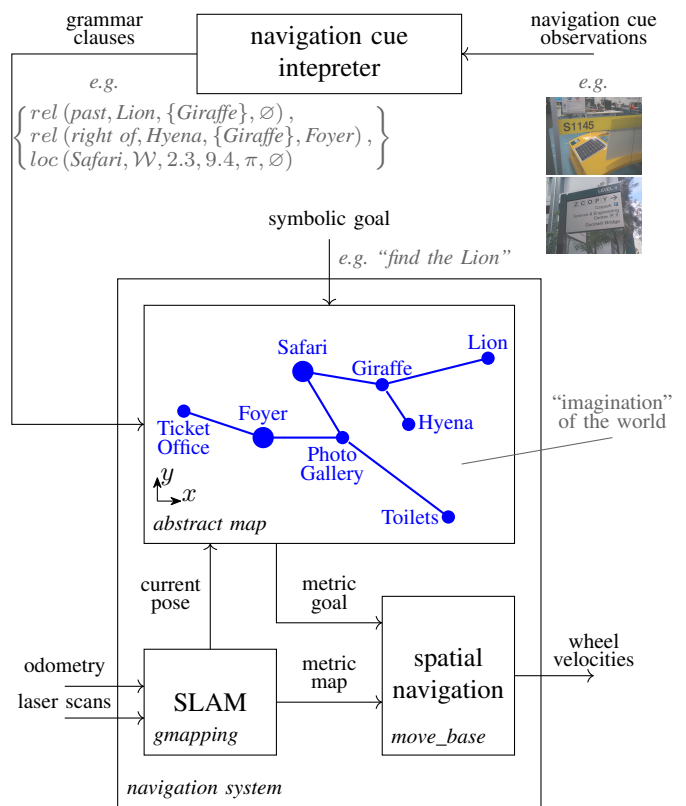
grammar clauses

navigation cue intepreter

navigation cue observations

e.g.

e.g.

$\left\{ \begin{array}{l} rel\,(past, Lion, \{Giraffe\}, \varnothing)\,, \\ rel\,(right\ of, Hyena, \{Giraffe\}, Foyer)\,, \\ loc\,(Safari, \mathcal{W}, 2.3, 9.4, \pi, \varnothing) \end{array} \right\}$

S1145

ZOOPY

symbolic goal

e.g. "find the Lion"

Safari

Lion

Giraffe

Foyer

Ticket Office

Hyena

Photo Gallery

Toilets

"imagination" of the world

$y$

$x$

abstract map

current pose

metric goal

spatial navigation

wheel velocities

odometry

laser scans

SLAM

gmapping

metric map

move_base

navigation system